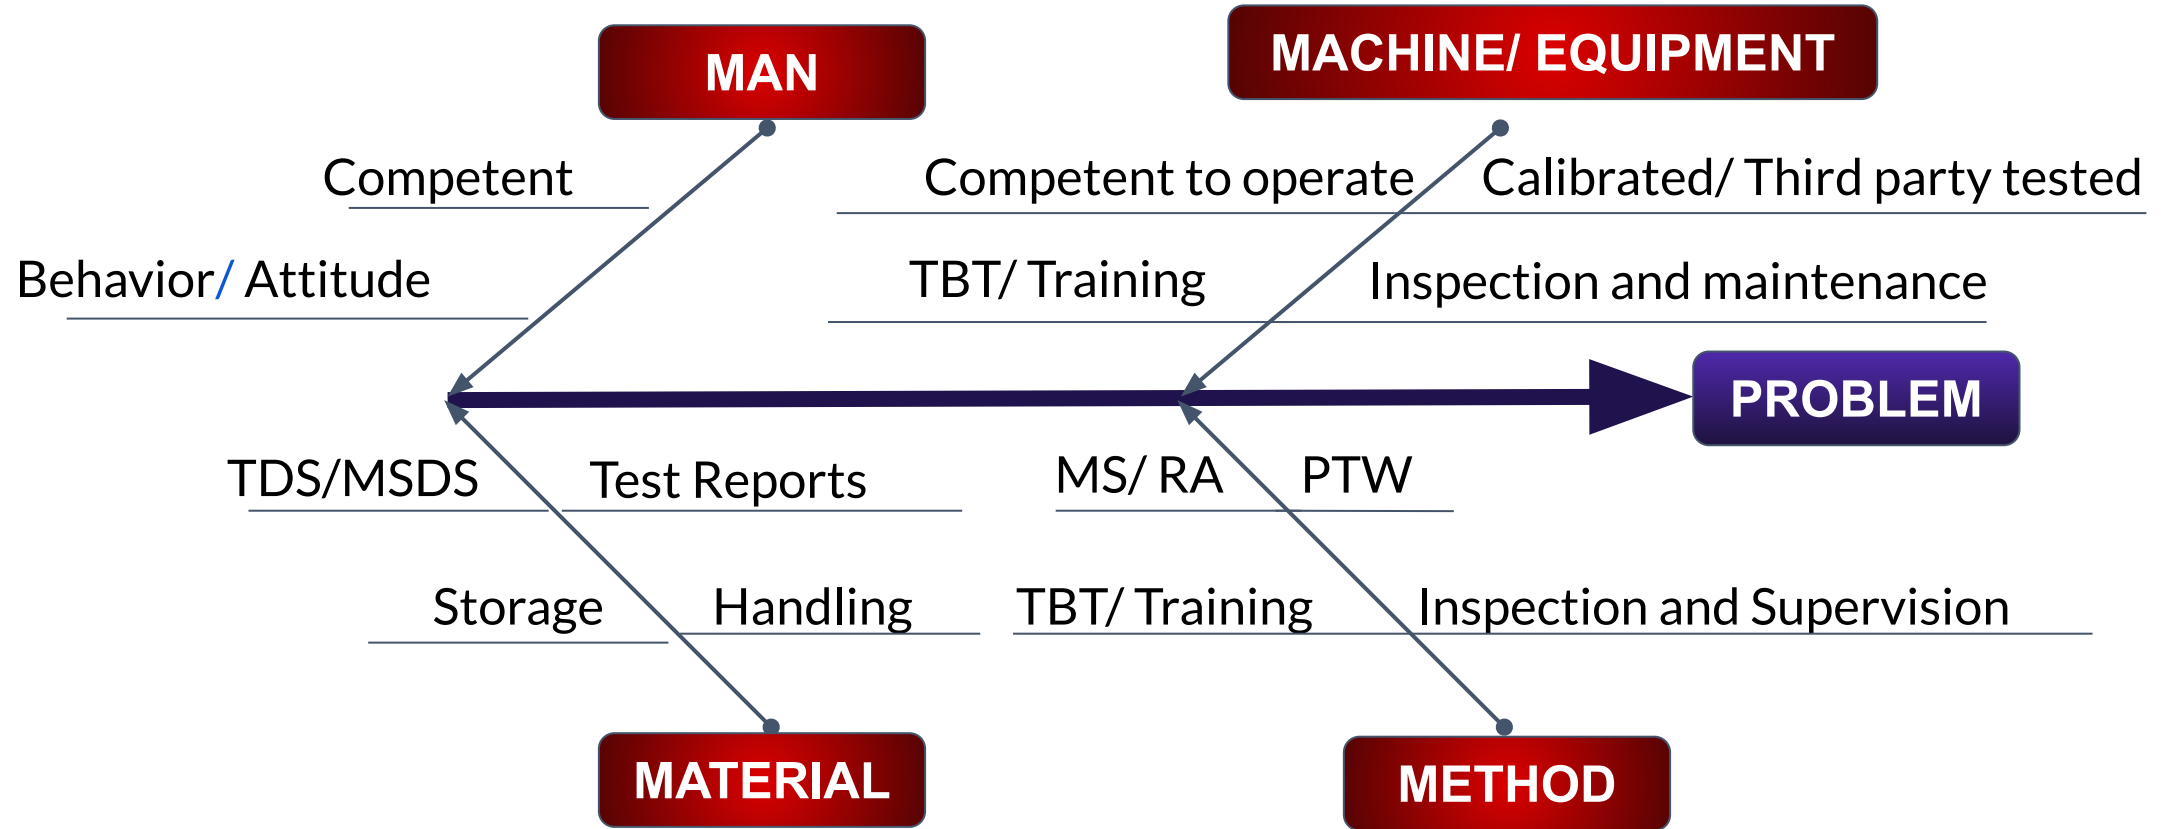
MAN

MACHINE/ EQUIPMENT

Competent

Competent to operate

Calibrated/ Third party tested

Behavior/ Attitude

TBT/ Training

Inspection and maintenance

PROBLEM

TDS/MSDS

Test Reports

MS/ RA

PTW

Storage

Handling

TBT/ Training

Inspection and Supervision

MATERIAL

METHOD